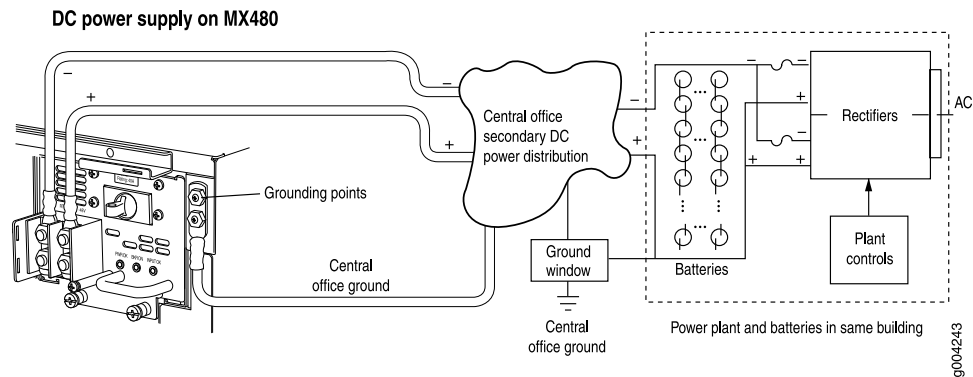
DC power supply on MX480

–
+
–
+
Central office secondary DC power distribution
–
+
–
+
–
+
+
Rectifiers
AC
Grounding points
Ground window
Batteries
Plant controls
Central office ground
Central office ground
Power plant and batteries in same building
g004243